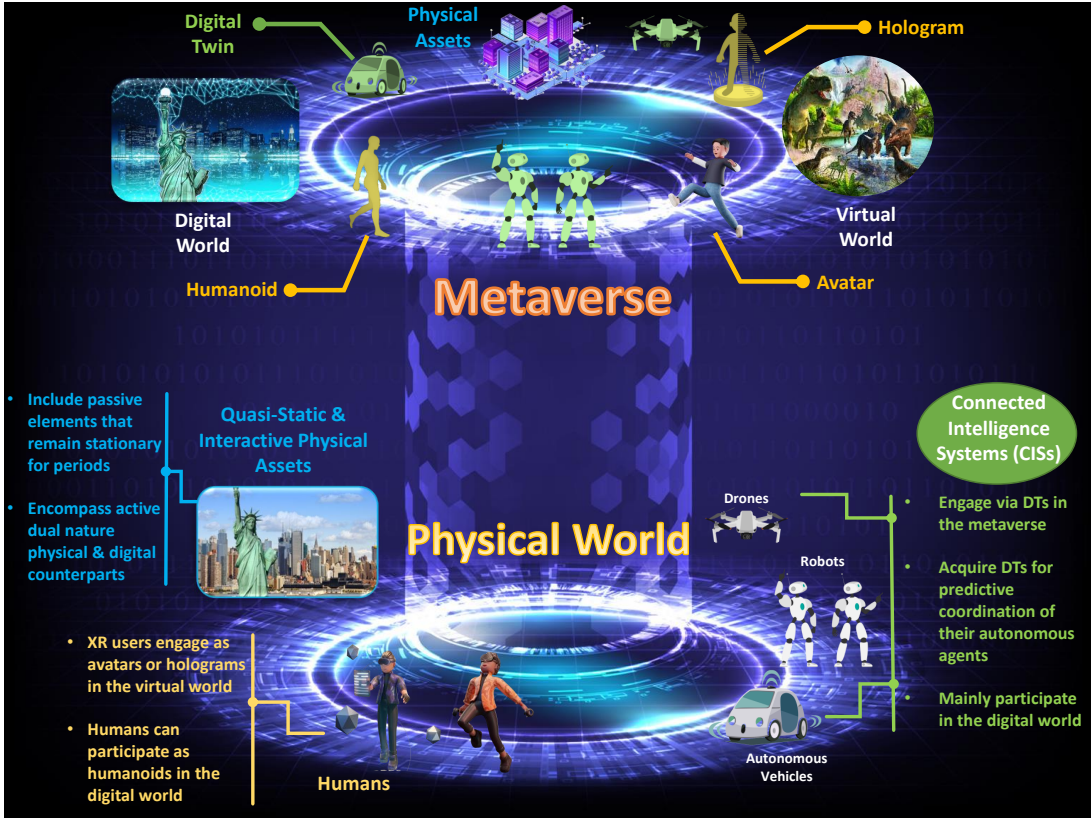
Digital Twin

Physical Assets

Hologram

Digital World

Virtual World

Humanoid

Avatar

Metaverse

• Include passive elements that remain stationary for periods

• Encompass active dual nature physical & digital counterparts

Quasi-Static & Interactive Physical Assets

Connected Intelligence Systems (CISs)

Drones

• Engage via DTs in the metaverse

Physical World

Robots

• Acquire DTs for predictive coordination of their autonomous agents

• XR users engage as avatars or holograms in the virtual world

• Humans can participate as humanoids in the digital world

• Mainly participate in the digital world

Humans

Autonomous Vehicles